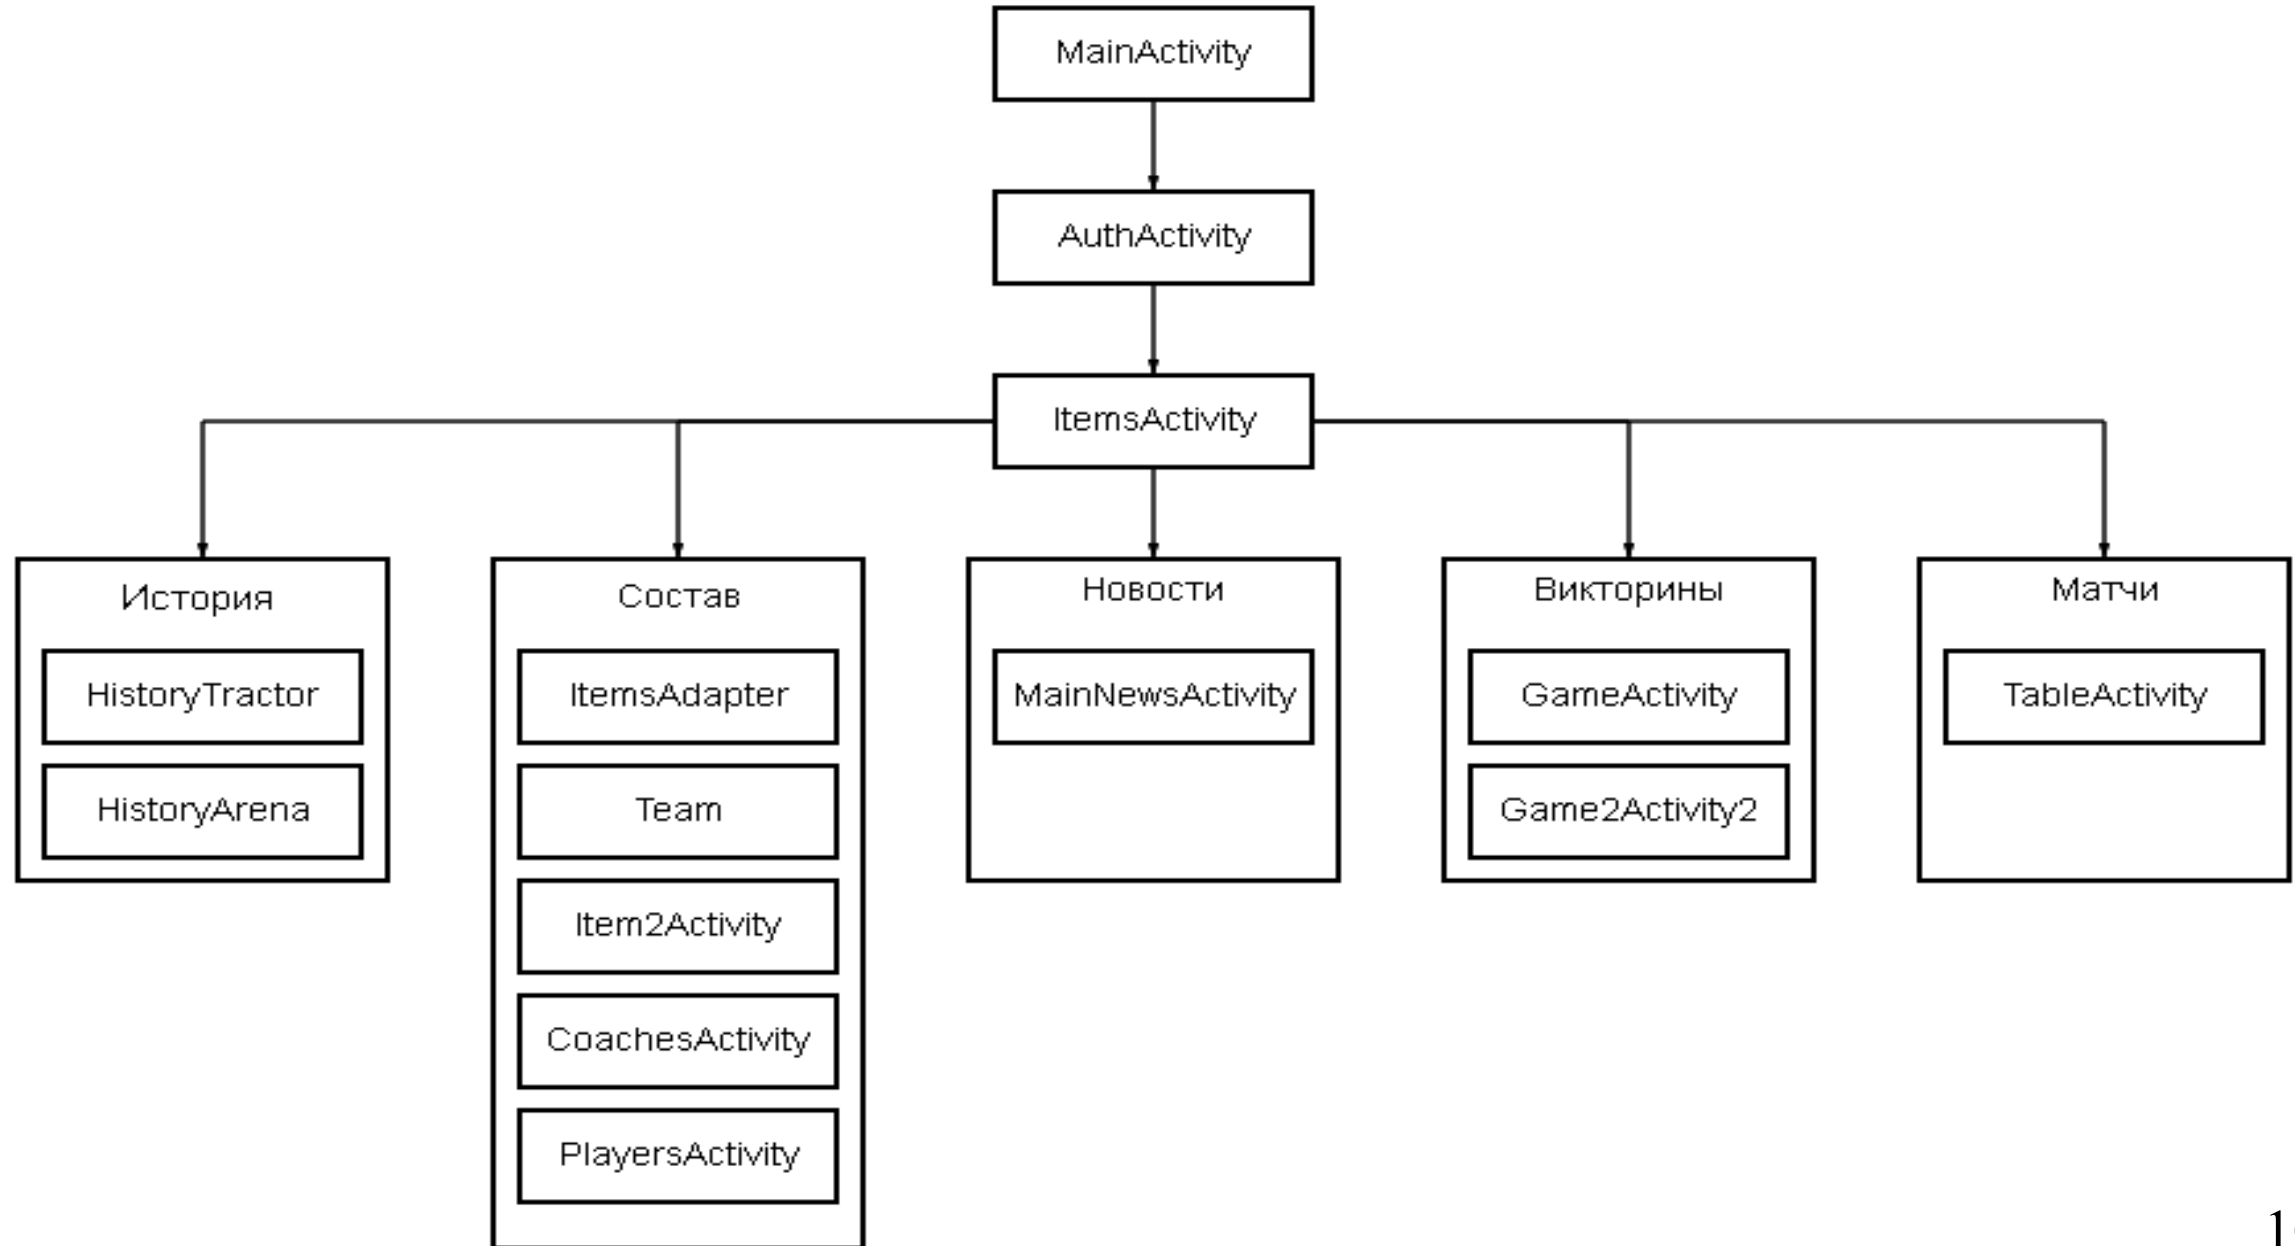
MainActivity

AuthActivity

ItemsActivity

История

HistoryTractor

HistoryArena

Состав

ItemsAdapter

Team

Item2Activity

CoachesActivity

PlayersActivity

Новости

MainNewsActivity

Викторины

GameActivity

Game2Activity2

Матчи

TableActivity

1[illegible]